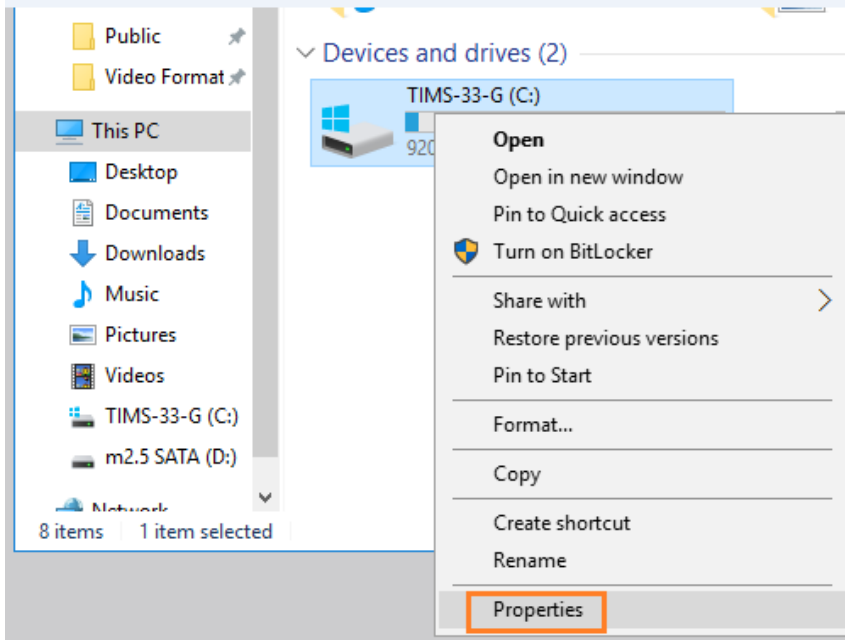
Public
Video Format
This PC
Desktop
Documents
Downloads
Music
Pictures
Videos
TIMS-33-G (C:)
m2.5 SATA (D:)
Network
8 items 1 item selected

Devices and drives (2)
TIMS-33-G (C:)
920

Open
Open in new window
Pin to Quick access
Turn on BitLocker
Share with
Restore previous versions
Pin to Start
Format...
Copy
Create shortcut
Rename
Properties